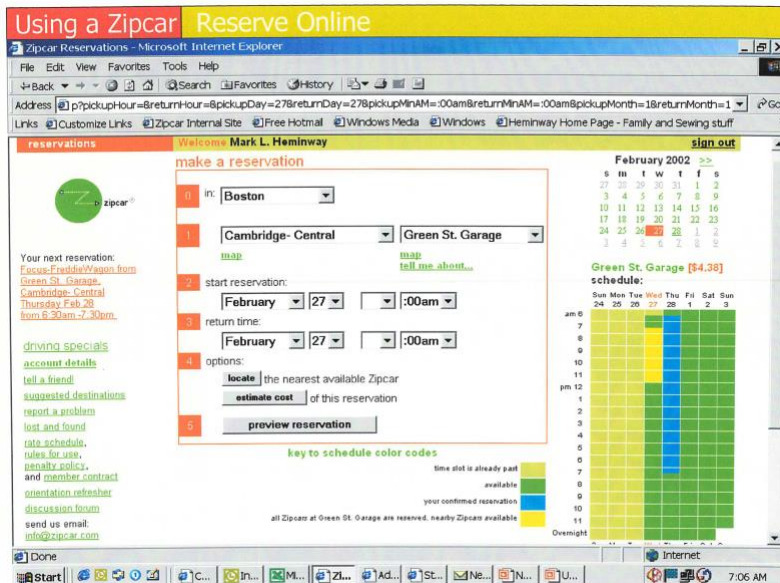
Using a Zipcar Reserve Online

Zipcar Reservations - Microsoft Internet Explorer

File Edit View Favorites Tools Help

Back Search Favorites History

Address p?pickupHour=&returnHour=&pickupDay=27&returnDay=27&pickupMinAM=:00am&returnMinAM=:00am&pickupMonth=1&returnMonth=1 Go

Links Customize Links Zipcar Internal Site Free Hotmail Windows Media Windows Heminway Home Page - Family and Sewing stuff

reservations

Welcome Mark L. Heminway

sign out

zipcar

Your next reservation: Focus-FreddieWagon from Green St. Garage, Cambridge- Central Thursday Feb 28 from 6:30am -7:30pm

driving specials
account details
tell a friend!
suggested destinations
report a problem
lost and found
rate schedule, rules for use, penalty policy, and member contract
orientation refresher
discussion forum
send us email: info@zipcar.com

make a reservation

0 in: Boston

1 Cambridge- Central Green St. Garage
map map tell me about...

2 start reservation:
February 27 :00am

3 return time:
February 27 :00am

4 options:
locate the nearest available Zipcar
estimate cost of this reservation

5 preview reservation

February 2002 >>

| s | m | t | w | t | f | s |
|---|---|---|---|---|---|---|
| 27 | 28 | 29 | 30 | 31 | 1 | 2 |
| 3 | 4 | 5 | 6 | 7 | 8 | 9 |
| 10 | 11 | 12 | 13 | 14 | 15 | 16 |
| 17 | 18 | 19 | 20 | 21 | 22 | 23 |
| 24 | 25 | 26 | 27 | 28 | 1 | 2 |
| 3 | 4 | 5 | 6 | 7 | 8 | 9 |

Green St. Garage [$4.38]
schedule:

Sun Mon Tue Wed Thu Fri Sat Sun
24 25 26 27 28 1 2 3

am 6
7
8
9
10
11
pm 12
1
2
3
4
5
6
7
8
9
10
11
Overnight

key to schedule color codes

time slot is already past
available
your confirmed reservation
all Zipcars at Green St. Garage are reserved, nearby Zipcars available

Done

Internet

Start C... In... M... Zi... Ad... St... Ne... N... U...

7:06 AM